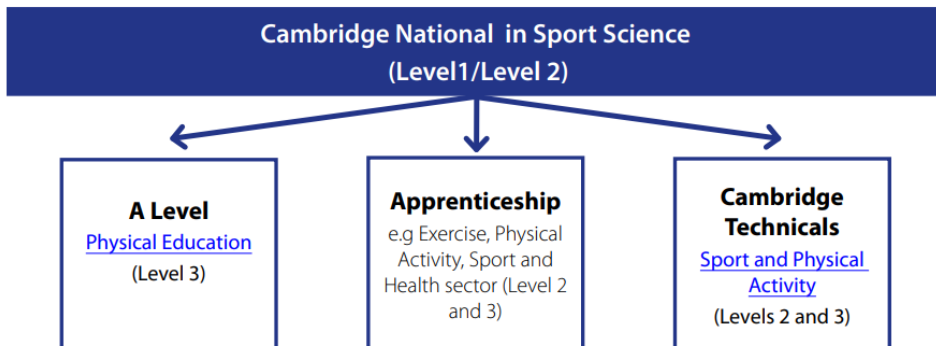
Cambridge National in Sport Science
(Level1/Level 2)

A Level
Physical Education
(Level 3)

Apprenticeship
e.g Exercise, Physical Activity, Sport and Health sector (Level 2 and 3)

Cambridge Technicals
Sport and Physical Activity
(Levels 2 and 3)